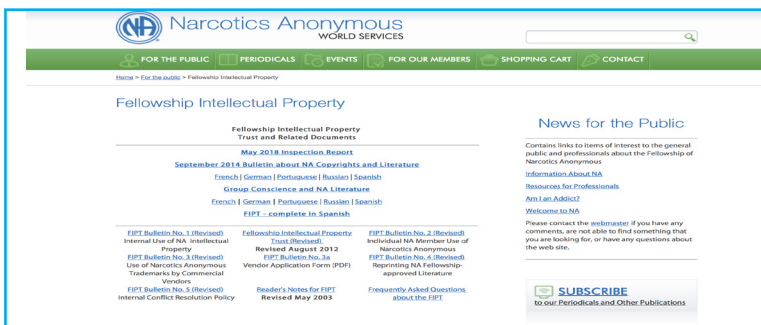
NA Narcotics Anonymous WORLD SERVICES

FOR THE PUBLIC PERIODICALS EVENTS FOR OUR MEMBERS SHOPPING CART CONTACT

Home > For the public > Fellowship Intellectual Property

Fellowship Intellectual Property

Fellowship Intellectual Property
Trust and Related Documents

May 2018 Inspection Report

September 2014 Bulletin about NA Copyrights and Literature

French | German | Portuguese | Russian | Spanish

Group Conscience and NA Literature

French | German | Portuguese | Russian | Spanish

FIPT - complete in Spanish

FIPT Bulletin No. 1 (Revised)
Internal Use of NA Intellectual Property
FIPT Bulletin No. 3 (Revised)
Use of Narcotics Anonymous Trademarks by Commercial Vendors
FIPT Bulletin No. 5 (Revised)
Internal Conflict Resolution Policy

Fellowship Intellectual Property Trust (Revised)
Revised August 2012
FIPT Bulletin No. 3a
Vendor Application Form (PDF)
Reader's Notes for FIPT
Revised May 2003

FIPT Bulletin No. 2 (Revised)
Individual NA Member Use of Narcotics Anonymous
FIPT Bulletin No. 4 (Revised)
Reprinting NA Fellowship-approved Literature
Frequently Asked Questions about the FIPT

News for the Public

Contains links to items of interest to the general public and professionals about the Fellowship of Narcotics Anonymous

Information About NA

Resources for Professionals

Am I an Addict?

Welcome to NA

Please contact the webmaster if you have any comments, are not able to find something that you are looking for, or have any questions about the web site.

SUBSCRIBE
to our Periodicals and Other Publications